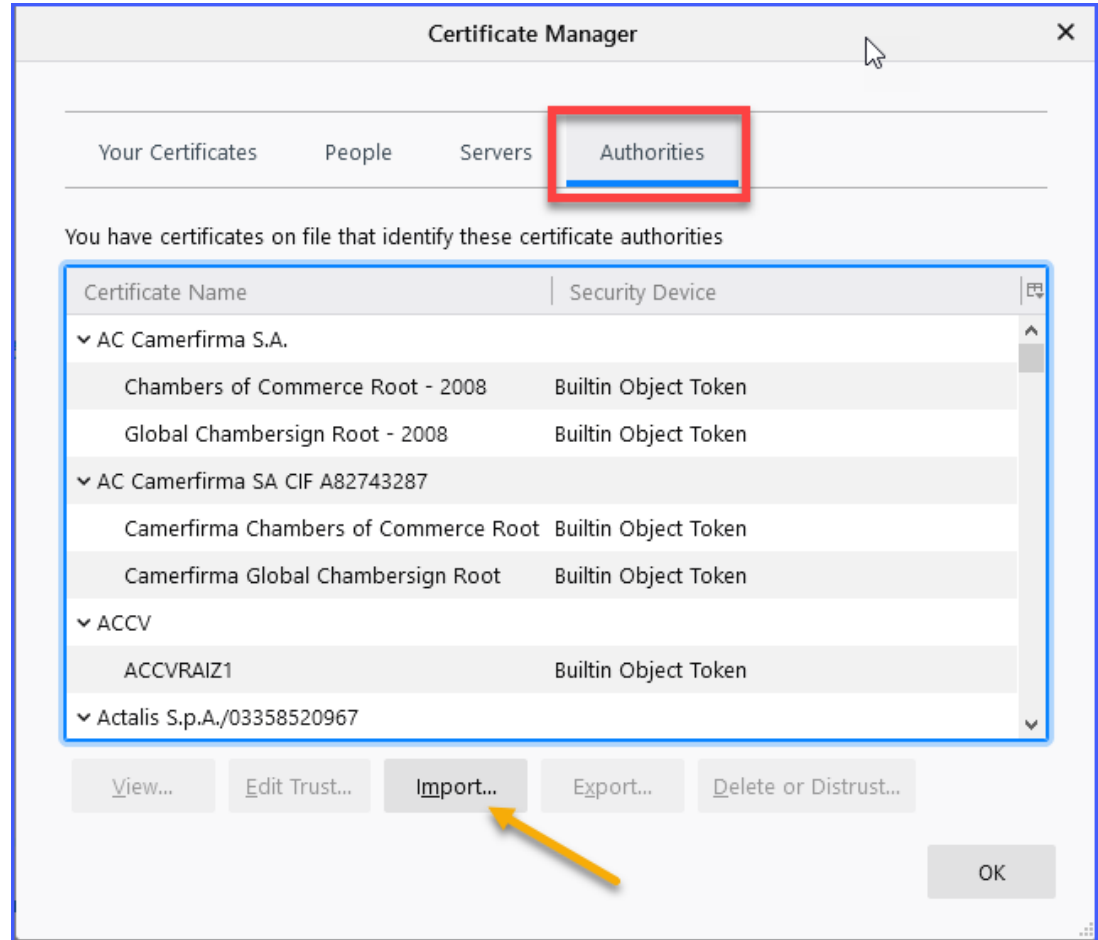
Certificate Manager

Your Certificates People Servers Authorities

You have certificates on file that identify these certificate authorities

| Certificate Name | Security Device |
|---|---|
| AC Camerfirma S.A. | |
| Chambers of Commerce Root - 2008 | Builtin Object Token |
| Global Chambersign Root - 2008 | Builtin Object Token |
| AC Camerfirma SA CIF A82743287 | |
| Camerfirma Chambers of Commerce Root | Builtin Object Token |
| Camerfirma Global Chambersign Root | Builtin Object Token |
| ACCV | |
| ACCVRAIZ1 | Builtin Object Token |
| Actalis S.p.A./03358520967 | |

View... Edit Trust... Import... Export... Delete or Distrust...

OK